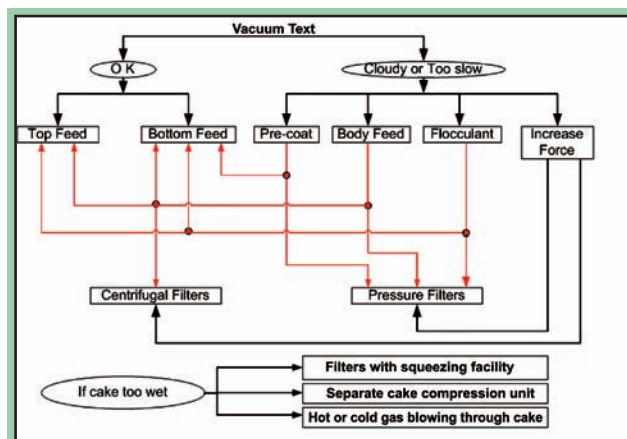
Vacuum Text

O K

Cloudy or Too slow

Top Feed

Bottom Feed

Pre-coat

Body Feed

Flocculant

Increase Force

Centrifugal Filters

Pressure Filters

If cake too wet

Filters with squeezing facility

Separate cake compression unit

Hot or cold gas blowing through cake